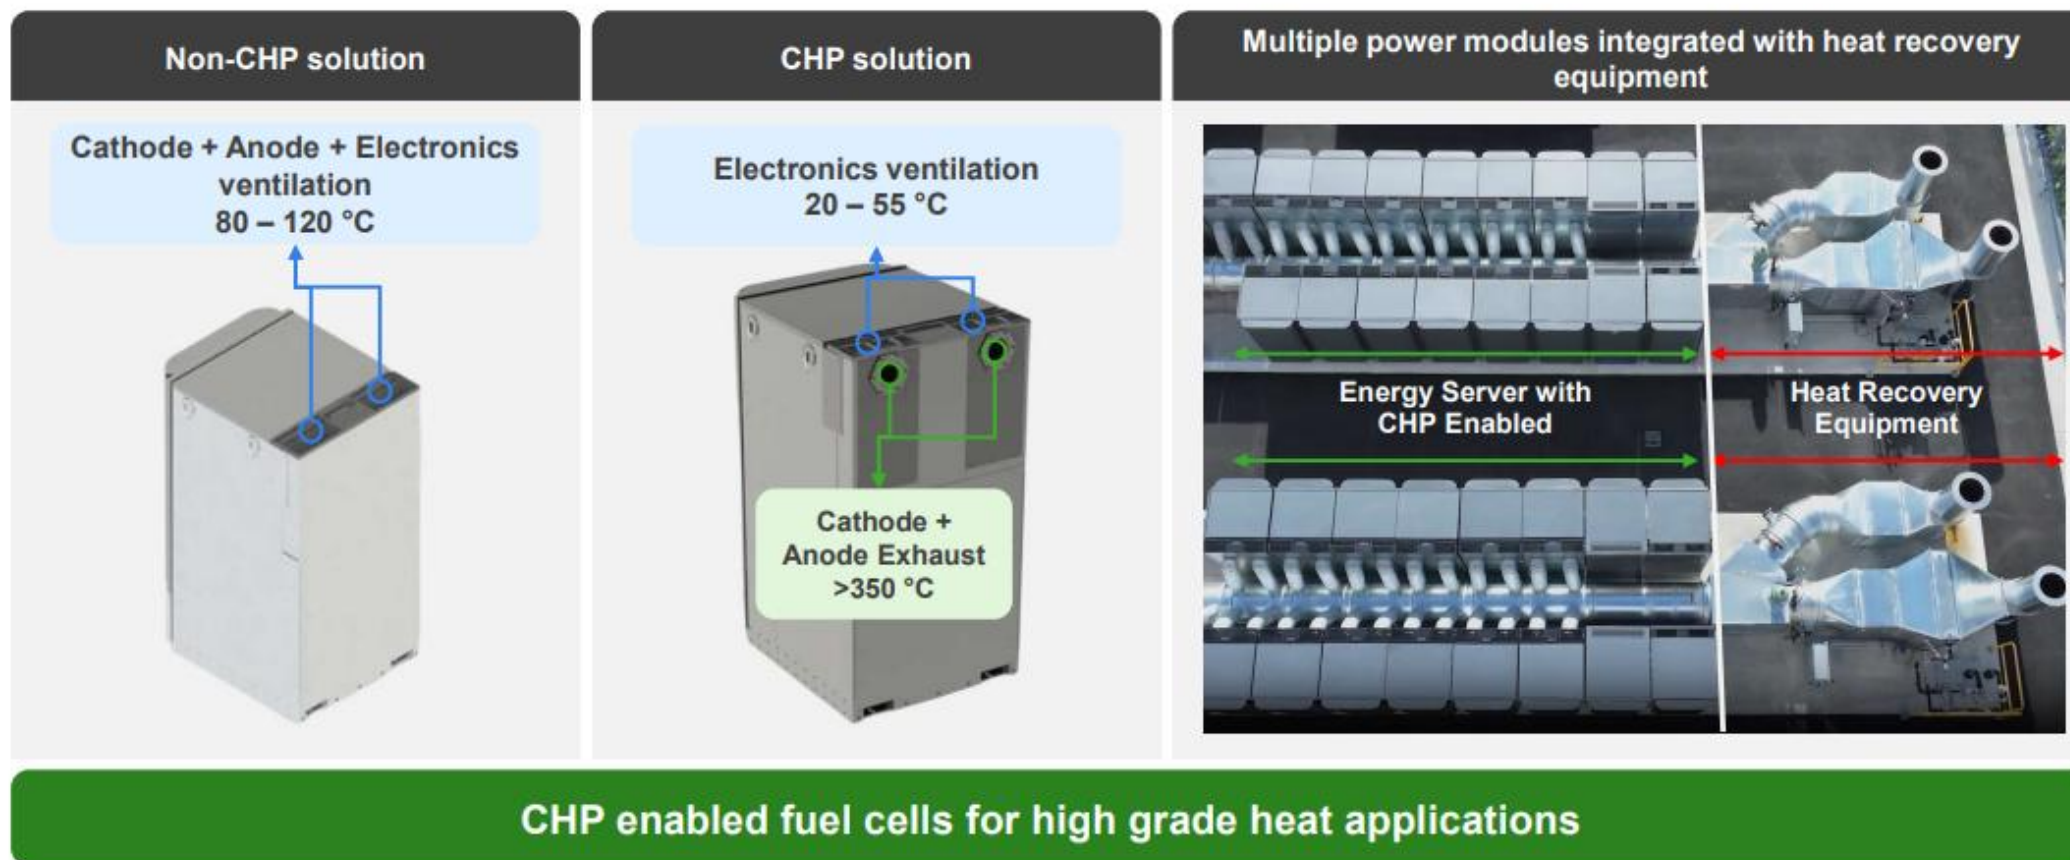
Non-CHP solution

Cathode + Anode + Electronics ventilation
80 – 120 °C

CHP solution

Electronics ventilation
20 – 55 °C

Cathode + Anode Exhaust
>350 °C

Multiple power modules integrated with heat recovery equipment

Energy Server with CHP Enabled

Heat Recovery Equipment

CHP enabled fuel cells for high grade heat applications